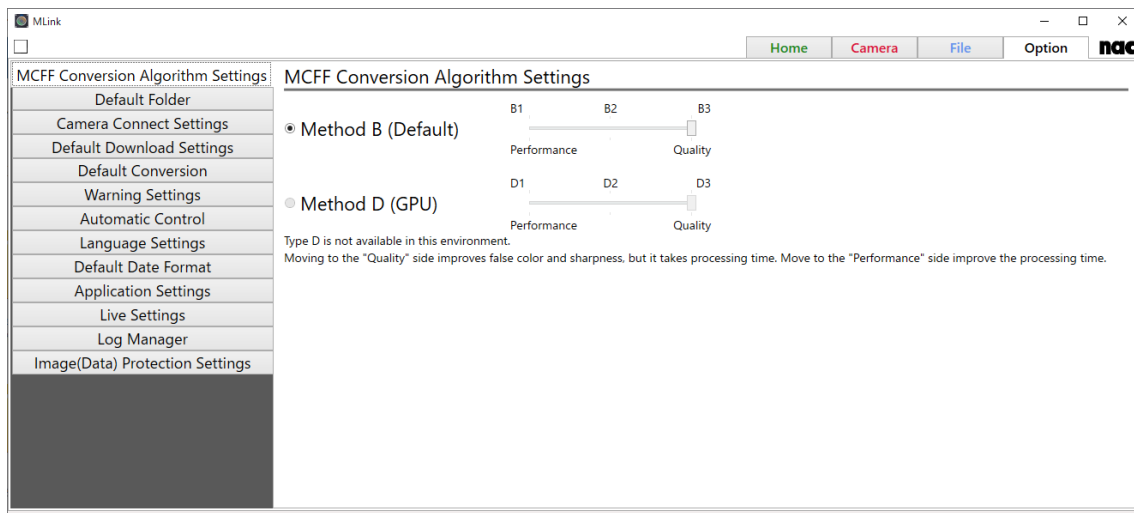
MLink

Home
Camera
File
Option
nac

MCFF Conversion Algorithm Settings
Default Folder
Camera Connect Settings
Default Download Settings
Default Conversion
Warning Settings
Automatic Control
Language Settings
Default Date Format
Application Settings
Live Settings
Log Manager
Image(Data) Protection Settings

MCFF Conversion Algorithm Settings

B1 B2 B3
Method B (Default)
Performance Quality

D1 D2 D3
Method D (GPU)
Performance Quality

Type D is not available in this environment.
Moving to the "Quality" side improves false color and sharpness, but it takes processing time. Move to the "Performance" side improve the processing time.